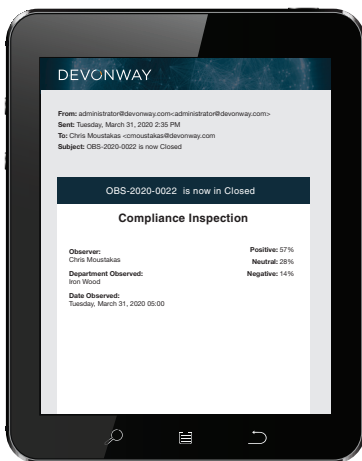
DEVONWAY

From: administrator@devonway.com<administrator@devonway.com>
Sent: Tuesday, March 31, 2020 2:35 PM
To: Chris Moustakas <cmoustakas@devonway.com
Subject: OBS-2020-0022 is now Closed

OBS-2020-0022 is now in Closed

Compliance Inspection

Observer:
Chris Moustakas

Department Observed:
Iron Wood

Date Observed:
Tuesday, March 31, 2020 05:00

Positive: 57%
Neutral: 28%
Negative: 14%